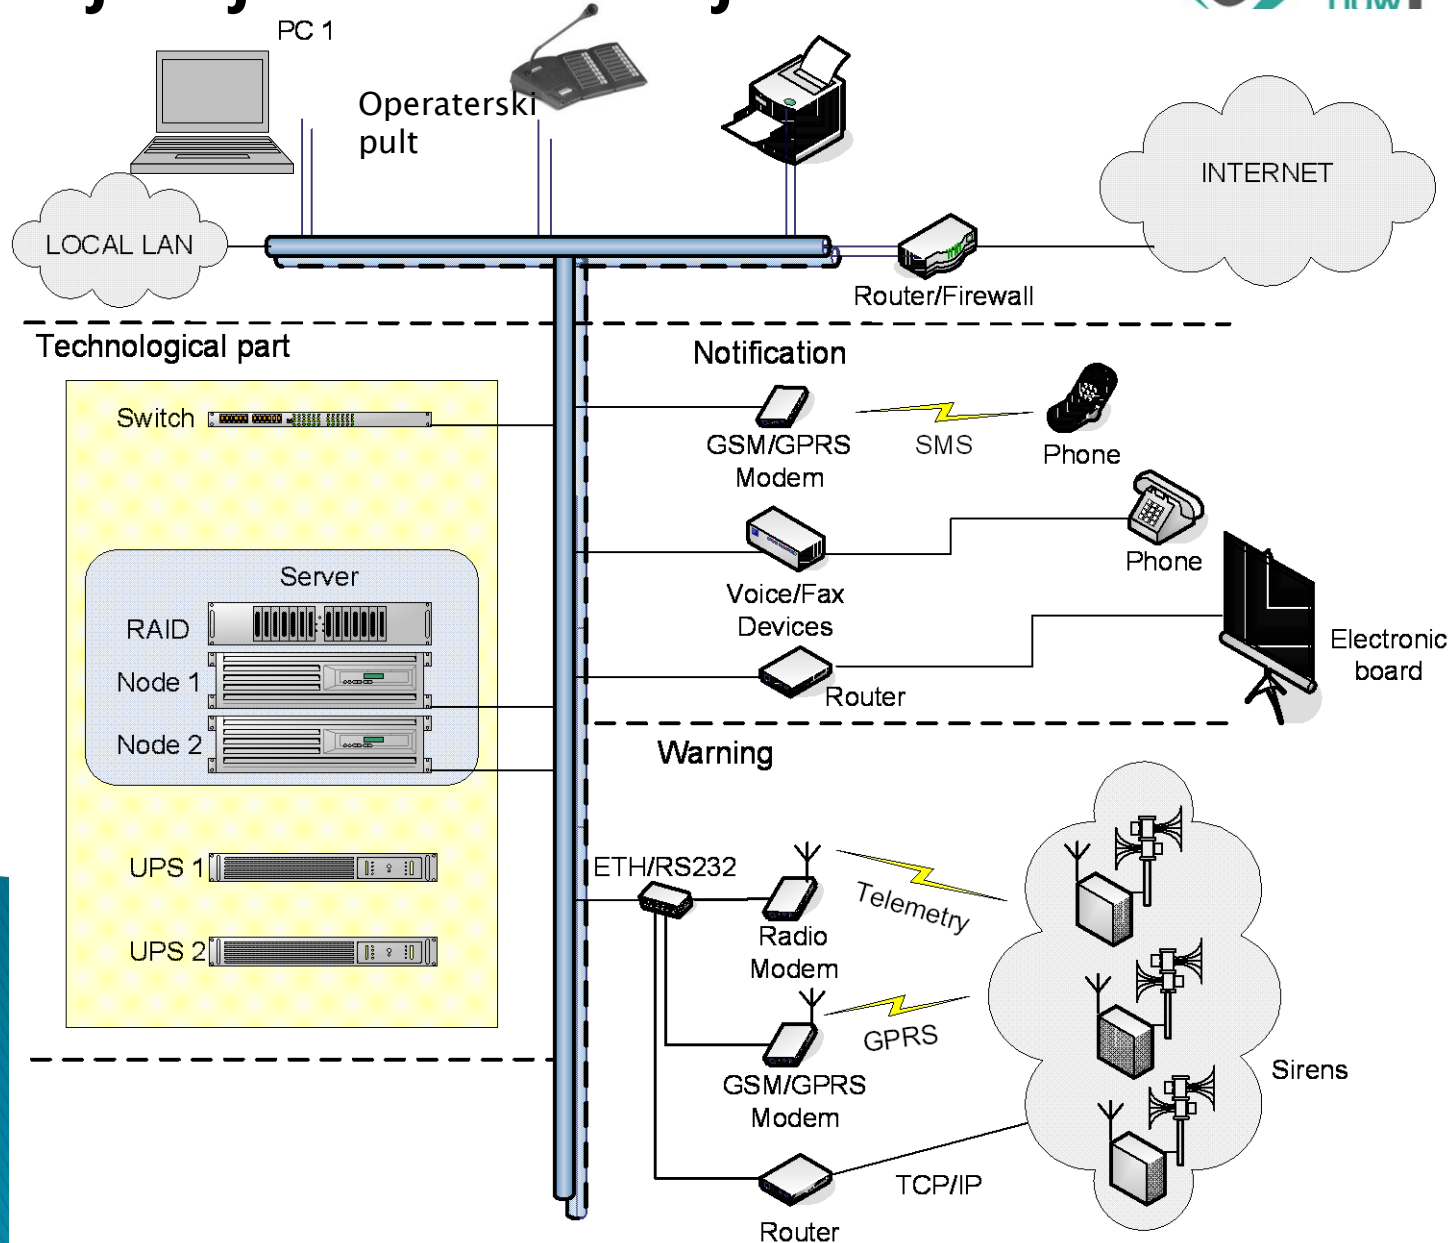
PC 1

Operaterski pult

INTERNET

LOCAL LAN

Router/Firewall

Technological part

Notification

Switch

GSM/GPRS Modem

SMS

Phone

Phone

Server

Voice/Fax Devices

RAID

Electronic board

Node 1

Router

Node 2

Warning

ETH/RS232

UPS 1

Telemetry

Radio Modem

UPS 2

GPRS

GSM/GPRS Modem

Sirens

TCP/IP

Router